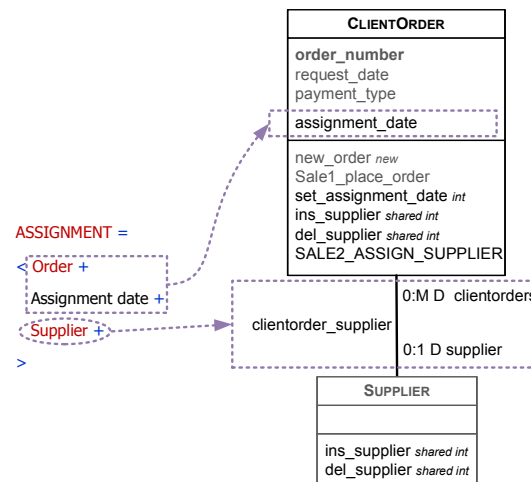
CLIENTORDER

order_number
request_date
payment_type

assignment_date

new_order *new*
Sale1_place_order
set_assignment_date *int*
ins_supplier *shared int*
del_supplier *shared int*
SALE2_ASSIGN_SUPPLIER

ASSIGNMENT =

< Order +

Assignment date +

Supplier +

>

clientorder_supplier

0:M D clientorders

0:1 D supplier

SUPPLIER

ins_supplier *shared int*
del_supplier *shared int*